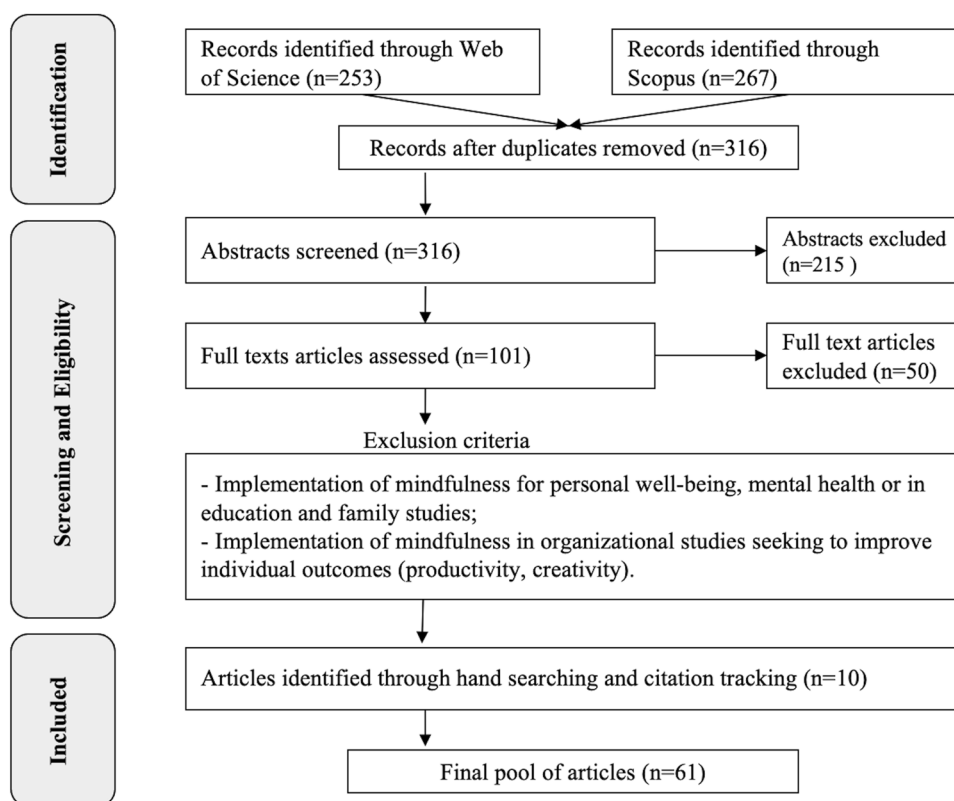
Identification

Records identified through Web of Science (n=253)

Records identified through Scopus (n=267)

Records after duplicates removed (n=316)

Screening and Eligibility

Abstracts screened (n=316)

Abstracts excluded (n=215 )

Full texts articles assessed (n=101)

Full text articles excluded (n=50)

Exclusion criteria

- Implementation of mindfulness for personal well-being, mental health or in education and family studies;
- Implementation of mindfulness in organizational studies seeking to improve individual outcomes (productivity, creativity).

Included

Articles identified through hand searching and citation tracking (n=10)

Final pool of articles (n=61)